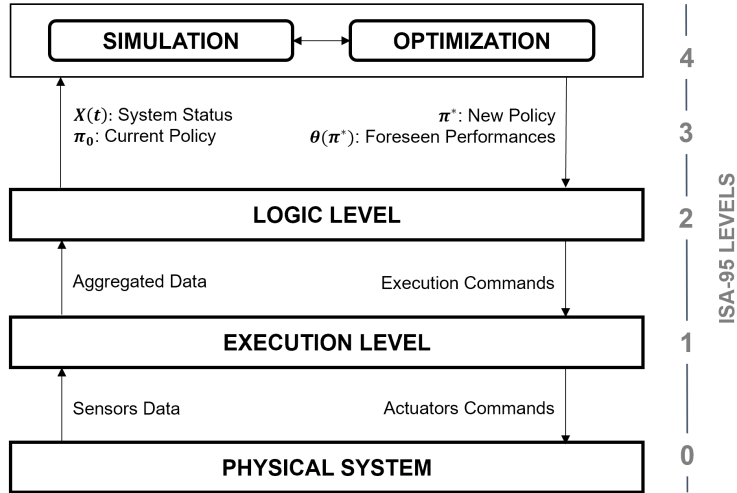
SIMULATION

OPTIMIZATION

$X(t)$: System Status
$\pi_0$: Current Policy

$\pi^*$: New Policy
$\theta(\pi^*)$: Foreseen Performances

LOGIC LEVEL

Aggregated Data

Execution Commands

EXECUTION LEVEL

Sensors Data

Actuators Commands

PHYSICAL SYSTEM

4

3

2

1

0

ISA-95 LEVELS